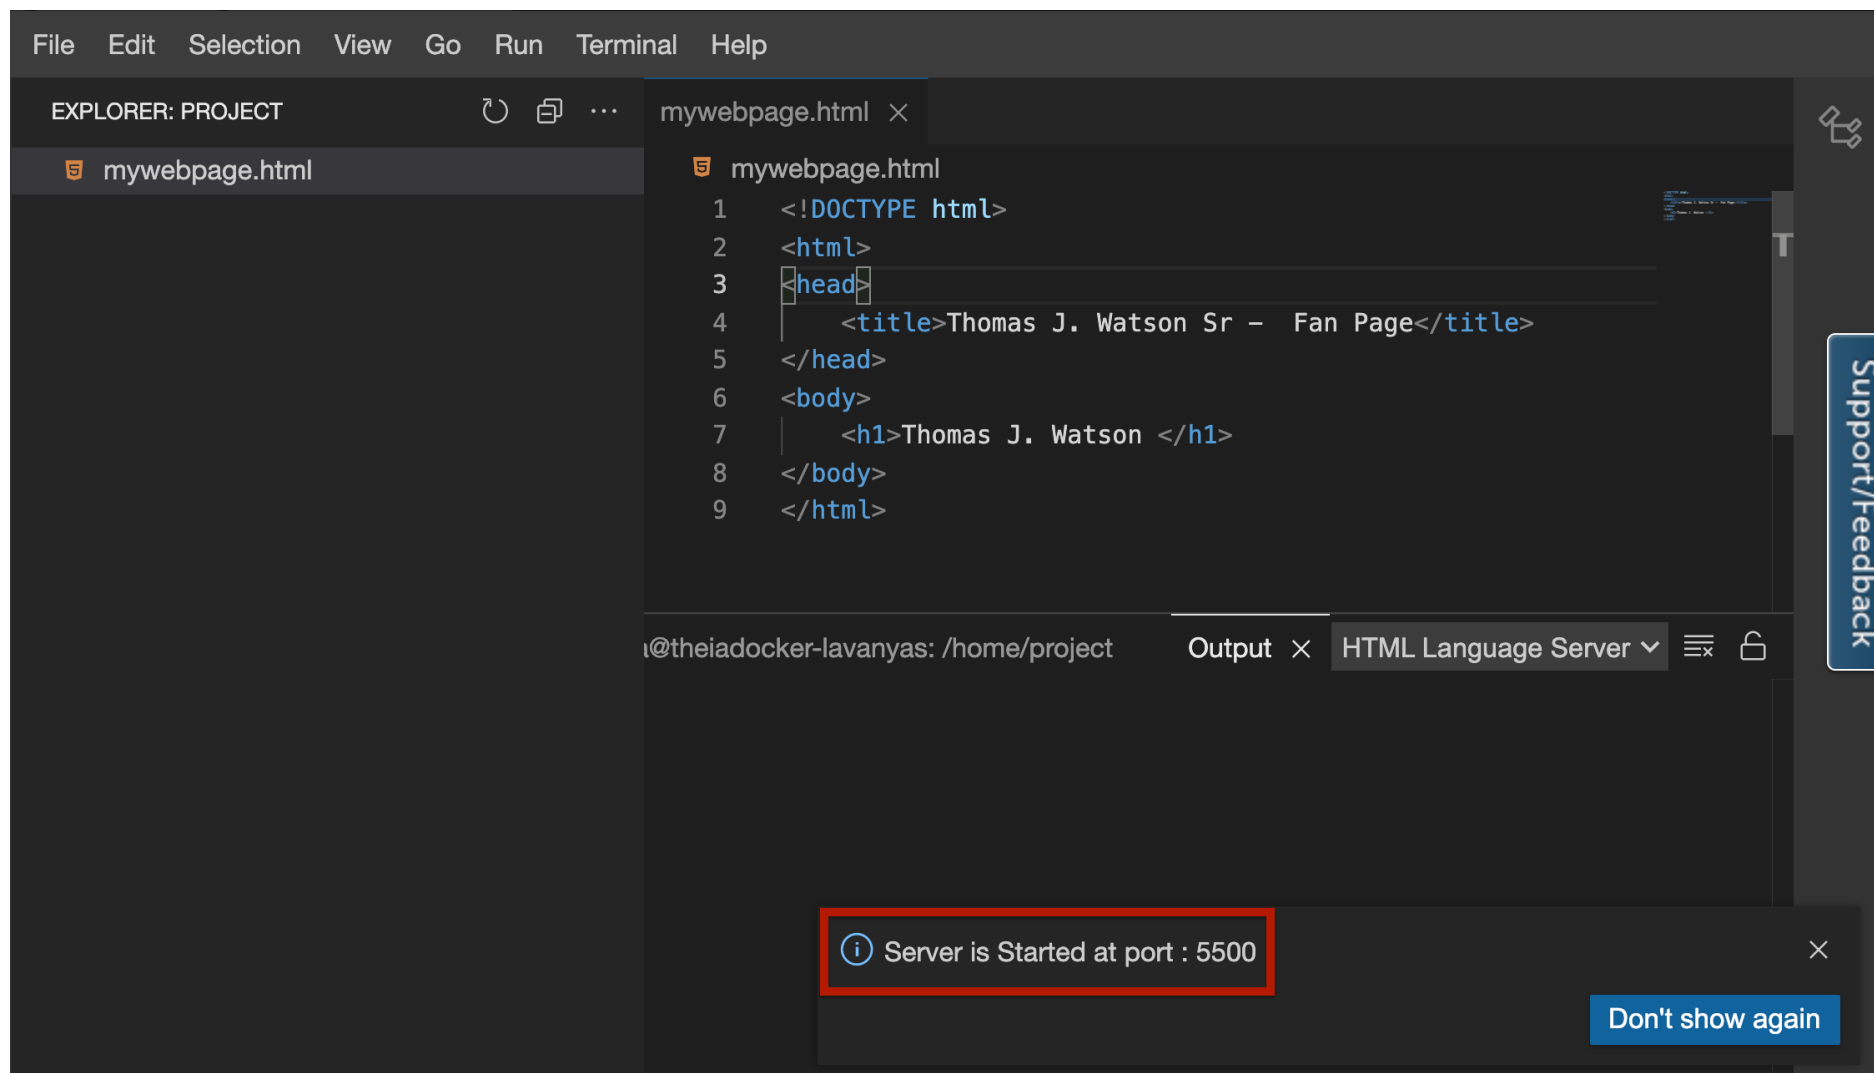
File Edit Selection View Go Run Terminal Help

EXPLORER: PROJECT

mywebpage.html

mywebpage.html

mywebpage.html

1 <!DOCTYPE html>
2 <html>
3 <head>
4 <title>Thomas J. Watson Sr – Fan Page</title>
5 </head>
6 <body>
7 <h1>Thomas J. Watson </h1>
8 </body>
9 </html>

Support/Feedback

ı@theiadocker-lavanyas: /home/project

Output

HTML Language Server

Server is Started at port : 5500

Don't show again